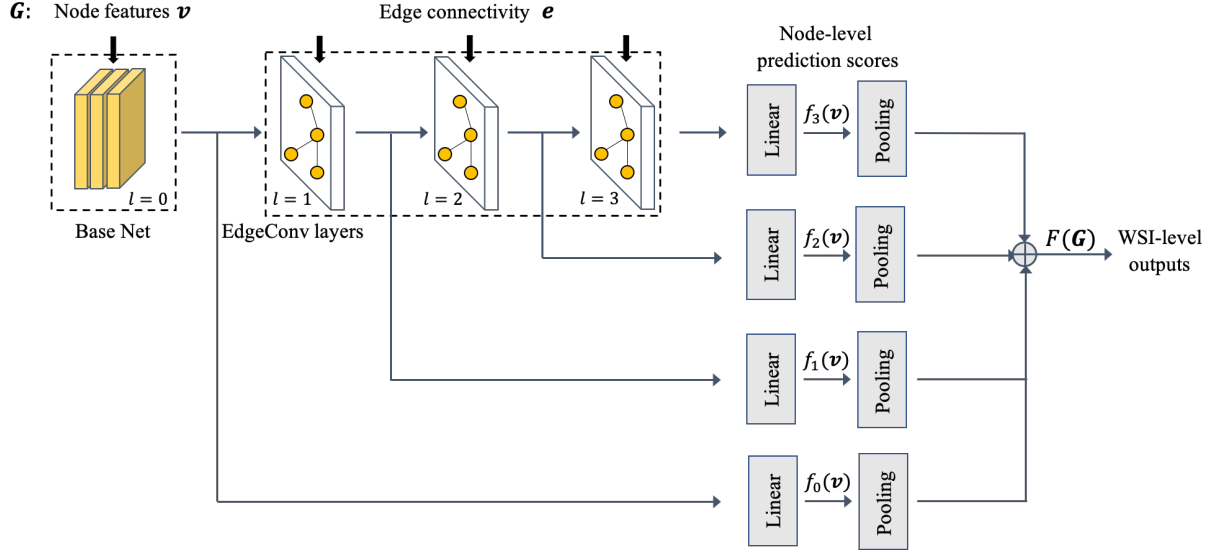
$\boldsymbol{G}$: Node features $\boldsymbol{v}$

Edge connectivity $\boldsymbol{e}$

Node-level prediction scores

$l = 0$

Base Net

$l = 1$

$l = 2$

$l = 3$

EdgeConv layers

Linear

$f_3(\boldsymbol{v})$

Pooling

Linear

$f_2(\boldsymbol{v})$

Pooling

$F(\boldsymbol{G})$

WSI-level outputs

Linear

$f_1(\boldsymbol{v})$

Pooling

Linear

$f_0(\boldsymbol{v})$

Pooling